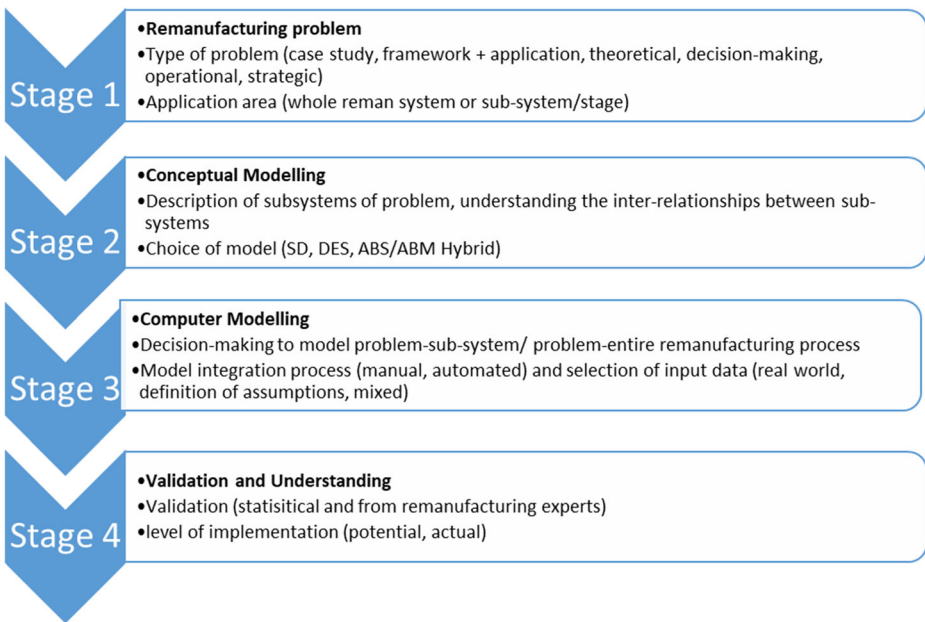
Stage 1

•Remanufacturing problem
•Type of problem (case study, framework + application, theoretical, decision-making, operational, strategic)
•Application area (whole reman system or sub-system/stage)

Stage 2

•Conceptual Modelling
•Description of subsystems of problem, understanding the inter-relationships between subsystems
•Choice of model (SD, DES, ABS/ABM Hybrid)

Stage 3

•Computer Modelling
•Decision-making to model problem-sub-system/ problem-entire remanufacturing process
•Model integration process (manual, automated) and selection of input data (real world, definition of assumptions, mixed)

Stage 4

•Validation and Understanding
•Validation (statisitical and from remanufacturing experts)
•level of implementation (potential, actual)